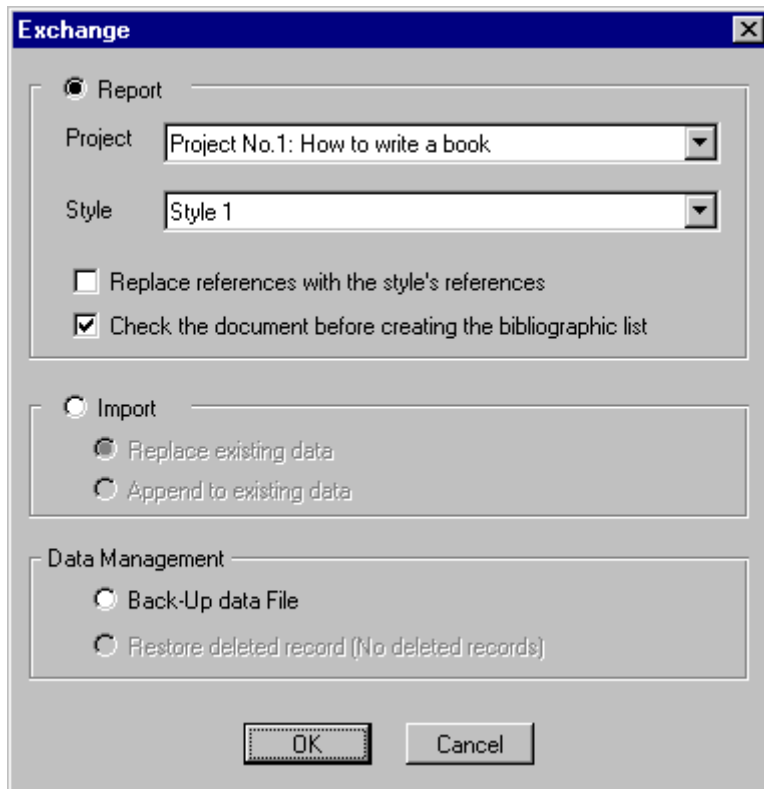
Exchange

Report

Project Project No.1: How to write a book

Style Style 1

Replace references with the style's references

Check the document before creating the bibliographic list

Import

Replace existing data

Append to existing data

Data Management

Back-Up data File

Restore deleted record (No deleted records)

OK

Cancel